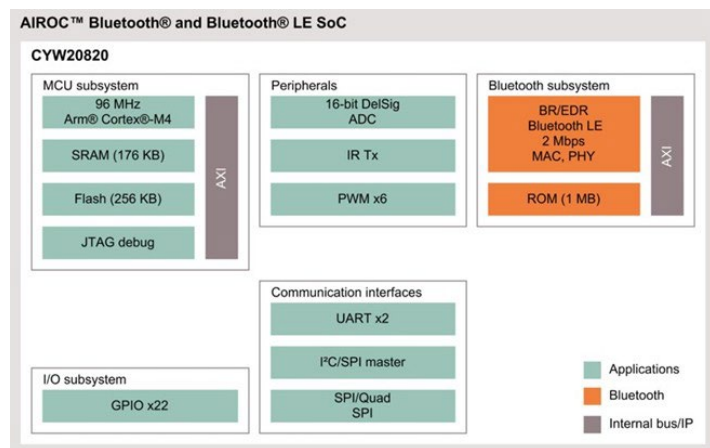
AIROC™ Bluetooth® and Bluetooth® LE SoC

CYW20820

MCU subsystem

96 MHz Arm® Cortex®-M4

SRAM (176 KB)

Flash (256 KB)

JTAG debug

AXI

Peripherals

16-bit DelSig ADC

IR Tx

PWM x6

Bluetooth subsystem

BR/EDR Bluetooth LE 2 Mbps MAC, PHY

ROM (1 MB)

AXI

Communication interfaces

UART x2

I²C/SPI master

SPI/Quad SPI

I/O subsystem

GPIO x22

Applications

Bluetooth

Internal bus/IP